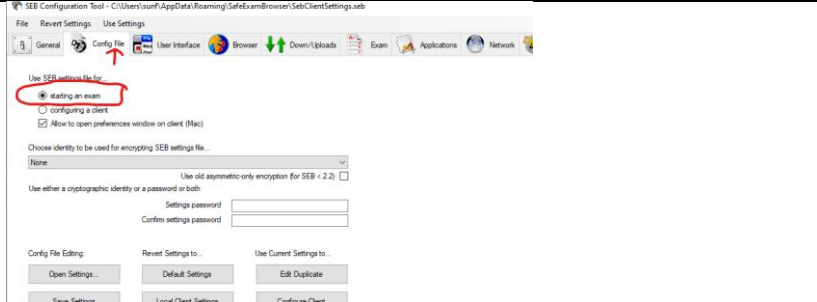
SEB Configuration Tool - C:\Users\sunf\AppData\Roaming\SafeExamBrowser\SebClientSettings.seb

File Revert Settings Use Settings

General Config File User Interface Browser Down/Uploads Exam Applications Network

Use SEB settings file for...

starting an exam

configuring a client

Allow to open preferences window on client (Mac)

Choose identity to be used for encrypting SEB settings file...

None

Use old asymmetric-only encryption (for SEB < 2.2)

Use either a cryptographic identity or a password or both

Settings password

Confirm settings password

Config File Editing:

Revert Settings to...

Use Current Settings to...

Open Settings...

Default Settings

Edit Duplicate

Save Settings

Local Client Settings

Configure Client